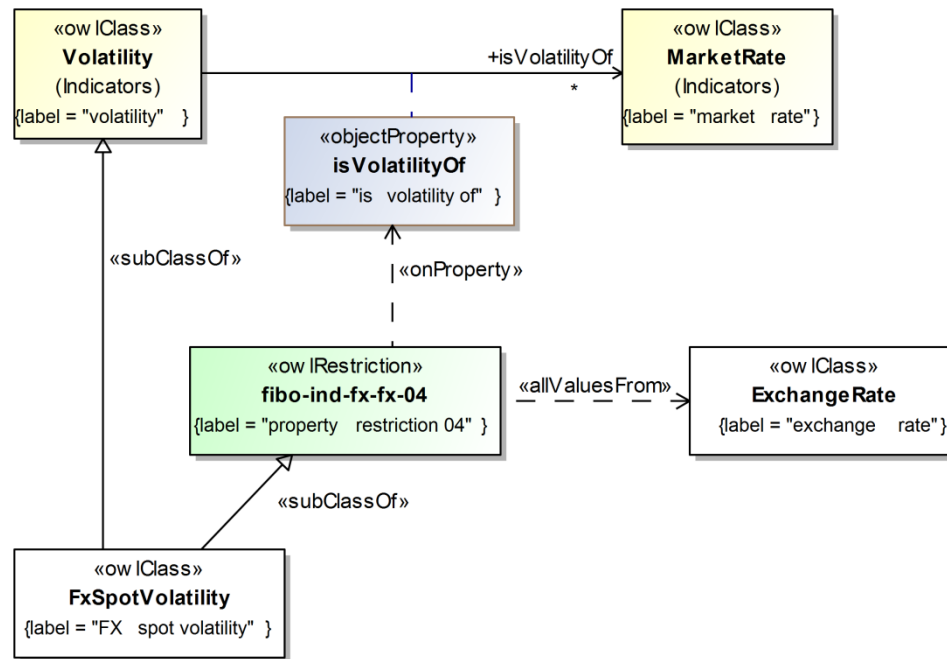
«owlClass»
Volatility
(Indicators)
{label = "volatility" }

+isVolatilityOf
*

«owlClass»
MarketRate
(Indicators)
{label = "market rate"}

«objectProperty»
isVolatilityOf
{label = "is volatility of" }

«subClassOf»

«onProperty»

«owlRestriction»
fibo-ind-fx-fx-04
{label = "property restriction 04" }

«allValuesFrom»

«owlClass»
ExchangeRate
{label = "exchange rate"}

«subClassOf»

«owlClass»
FxSpotVolatility
{label = "FX spot volatility" }